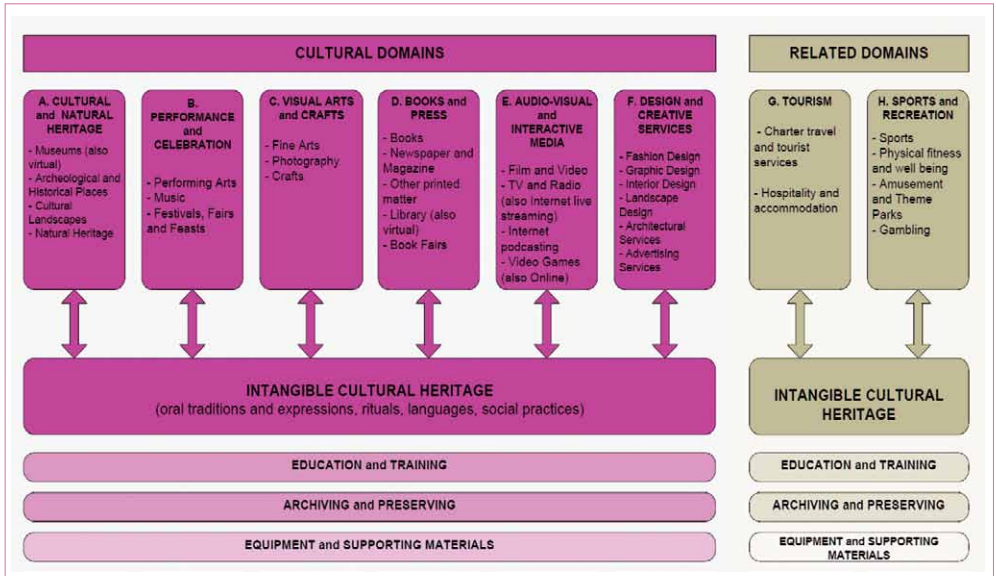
CULTURAL DOMAINS

RELATED DOMAINS

A. CULTURAL and NATURAL HERITAGE

- Museums (also virtual)
- Archeological and Historical Places
- Cultural Landscapes
- Natural Heritage

B. PERFORMANCE and CELEBRATION

- Performing Arts
- Music
- Festivals, Fairs and Feasts

C. VISUAL ARTS and CRAFTS

- Fine Arts
- Photography
- Crafts

D. BOOKS and PRESS

- Books
- Newspaper and Magazine
- Other printed matter
- Library (also virtual)
- Book Fairs

E. AUDIO-VISUAL and INTERACTIVE MEDIA

- Film and Video
- TV and Radio (also Internet live streaming)
- Internet podcasting
- Video Games (also Online)

F. DESIGN and CREATIVE SERVICES

- Fashion Design
- Graphic Design
- Interior Design
- Landscape Design
- Architectural Services
- Advertising Services

G. TOURISM

- Charter travel and tourist services

- Hospitality and accommodation

H. SPORTS and RECREATION

- Sports
- Physical fitness and well being
- Amusement and Theme Parks
- Gambling

INTANGIBLE CULTURAL HERITAGE
(oral traditions and expressions, rituals, languages, social practices)

INTANGIBLE CULTURAL HERITAGE

EDUCATION and TRAINING

EDUCATION and TRAINING

ARCHIVING and PRESERVING

ARCHIVING and PRESERVING

EQUIPMENT and SUPPORTING MATERIALS

EQUIPMENT and SUPPORTING MATERIALS